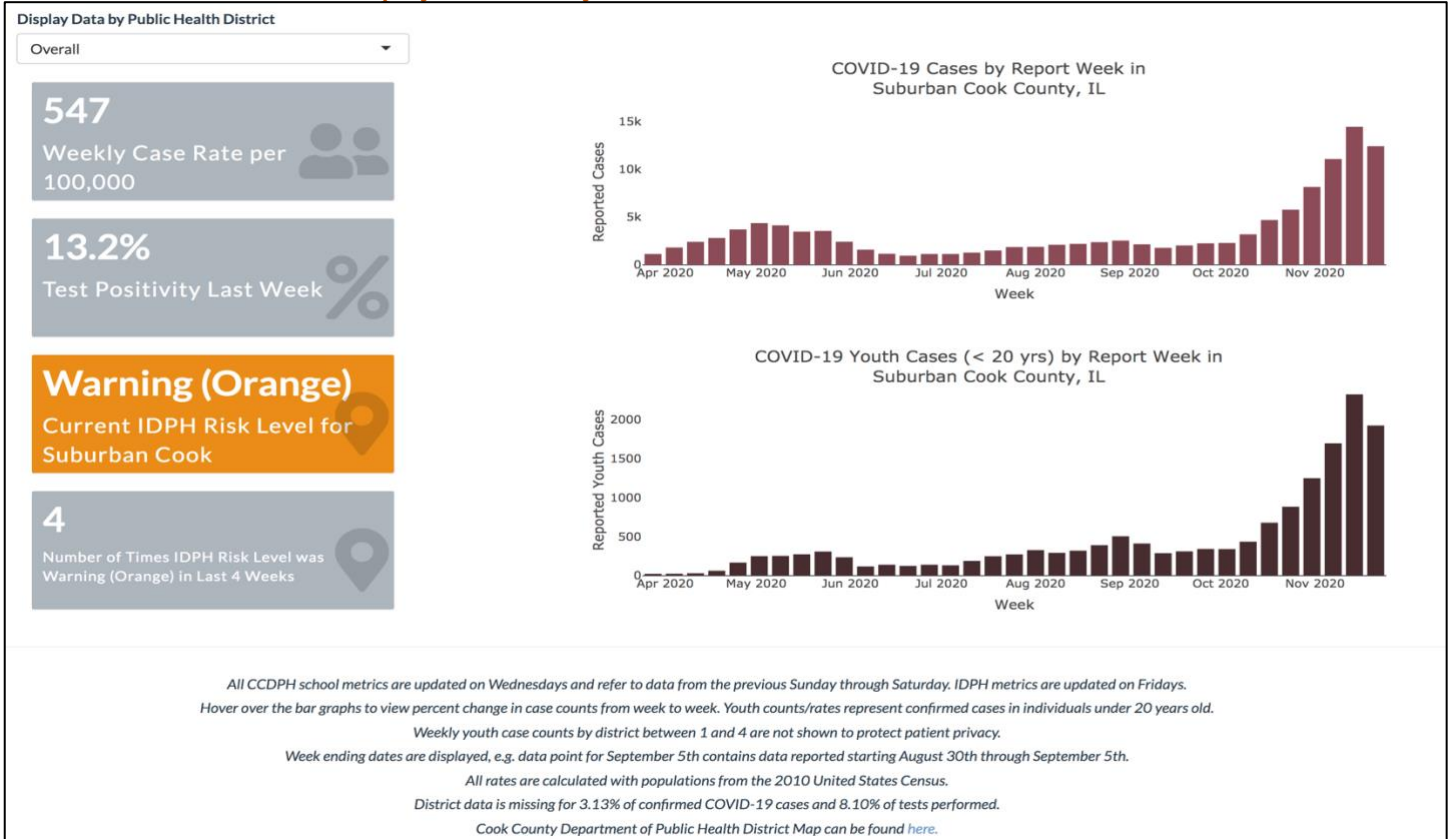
Display Data by Public Health District

Overall

547
Weekly Case Rate per 100,000

13.2%
Test Positivity Last Week

Warning (Orange)
Current IDPH Risk Level for Suburban Cook

4
Number of Times IDPH Risk Level was Warning (Orange) in Last 4 Weeks

COVID-19 Cases by Report Week in Suburban Cook County, IL

Reported Cases

15k
10k
5k
0

Apr 2020 May 2020 Jun 2020 Jul 2020 Aug 2020 Sep 2020 Oct 2020 Nov 2020

Week

COVID-19 Youth Cases (< 20 yrs) by Report Week in Suburban Cook County, IL

Reported Youth Cases

2000
1500
1000
500
0

Apr 2020 May 2020 Jun 2020 Jul 2020 Aug 2020 Sep 2020 Oct 2020 Nov 2020

Week

All CCDPH school metrics are updated on Wednesdays and refer to data from the previous Sunday through Saturday. IDPH metrics are updated on Fridays.

Hover over the bar graphs to view percent change in case counts from week to week. Youth counts/rates represent confirmed cases in individuals under 20 years old.

Weekly youth case counts by district between 1 and 4 are not shown to protect patient privacy.

Week ending dates are displayed, e.g. data point for September 5th contains data reported starting August 30th through September 5th.

All rates are calculated with populations from the 2010 United States Census.

District data is missing for 3.13% of confirmed COVID-19 cases and 8.10% of tests performed.

Cook County Department of Public Health District Map can be found here.